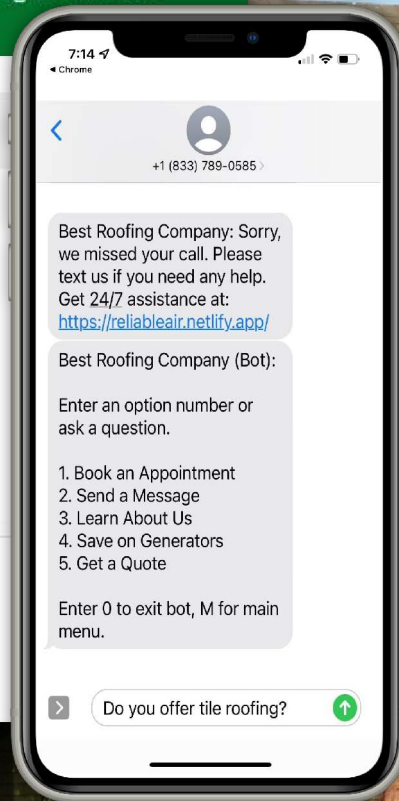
7:14
◂ Chrome

+1 (833) 789-0585 >

Best Roofing Company: Sorry, we missed your call. Please text us if you need any help. Get 24/7 assistance at: https://reliableair.netlify.app/

Best Roofing Company (Bot):

Enter an option number or ask a question.

1. Book an Appointment
2. Send a Message
3. Learn About Us
4. Save on Generators
5. Get a Quote

Enter 0 to exit bot, M for main menu.

Do you offer tile roofing?